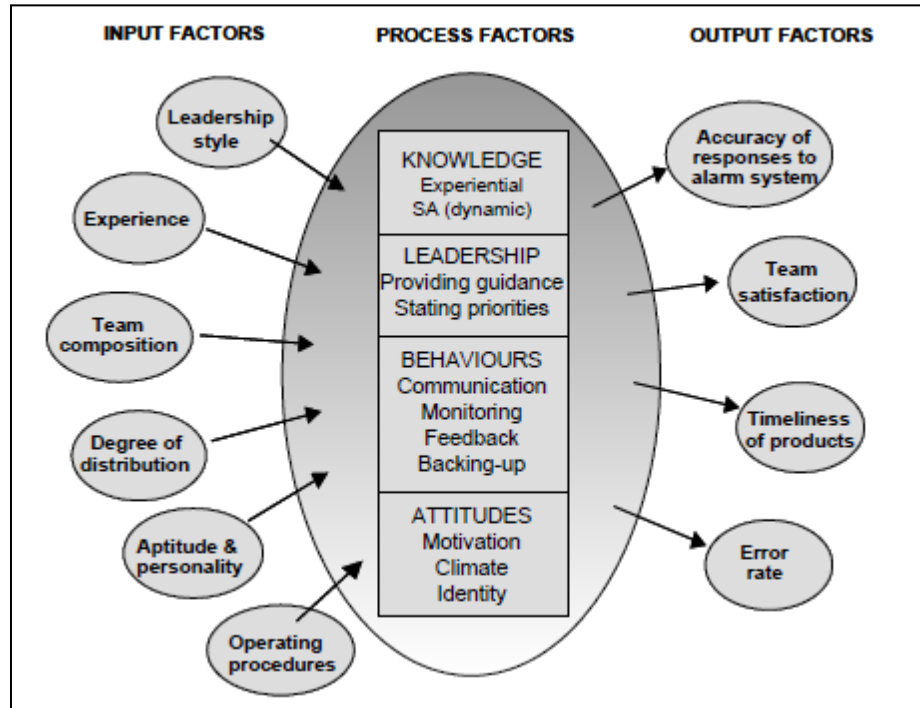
INPUT FACTORS

PROCESS FACTORS

OUTPUT FACTORS

Leadership style

Experience

Team composition

Degree of distribution

Aptitude & personality

Operating procedures

KNOWLEDGE
Experiential
SA (dynamic)

LEADERSHIP
Providing guidance
Stating priorities

BEHAVIOURS
Communication
Monitoring
Feedback
Backing-up

ATTITUDES
Motivation
Climate
Identity

Accuracy of responses to alarm system

Team satisfaction

Timeliness of products

Error rate